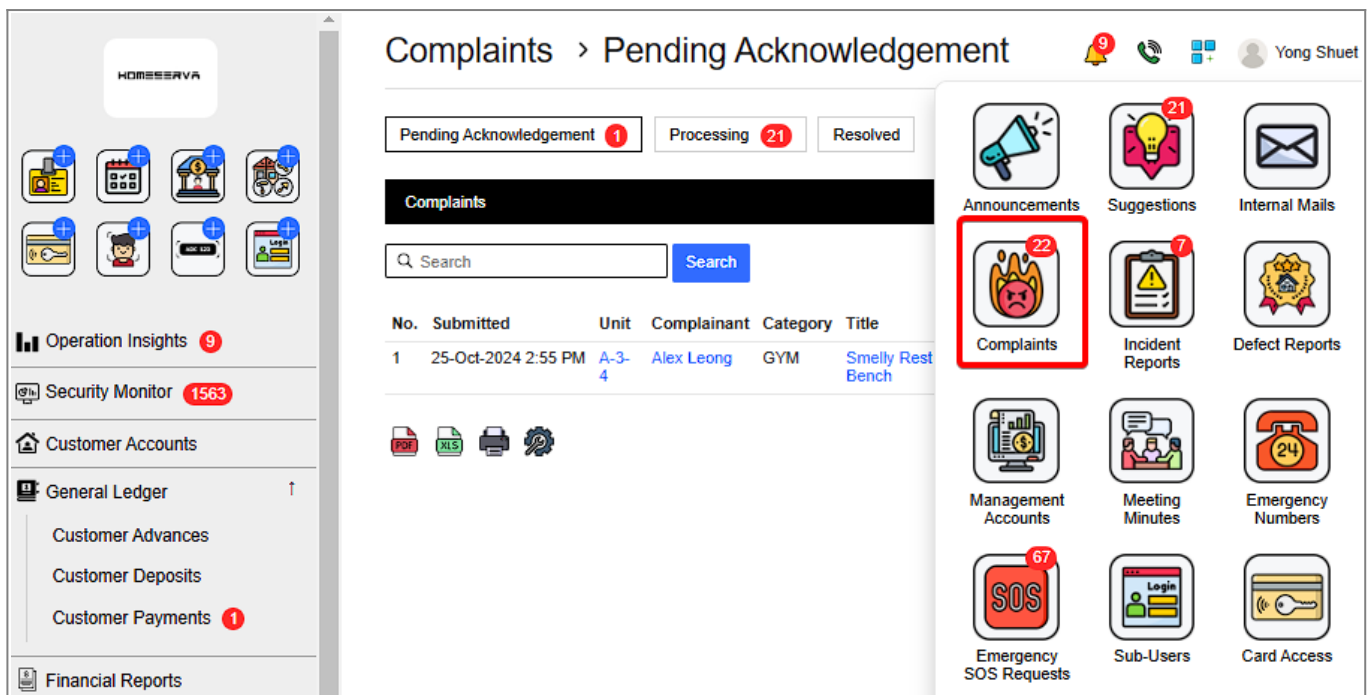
HOMESERVA

Operation Insights 9

Security Monitor 1563

Customer Accounts

General Ledger ↑

Customer Advances

Customer Deposits

Customer Payments 1

Financial Reports

Complaints › Pending Acknowledgement

9 Yong Shuet

Pending Acknowledgement 1 Processing 21 Resolved

Complaints

Search Search

| No. | Submitted | Unit | Complainant | Category | Title |
|---|---|---|---|---|---|
| 1 | 25-Oct-2024 2:55 PM | A-3-4 | Alex Leong | GYM | Smelly Rest Bench |

PDF XLS

Announcements
21 Suggestions
Internal Mails
22 Complaints
7 Incident Reports
Defect Reports
Management Accounts
Meeting Minutes
24 Emergency Numbers
67 SOS Emergency SOS Requests
Login Sub-Users
Card Access